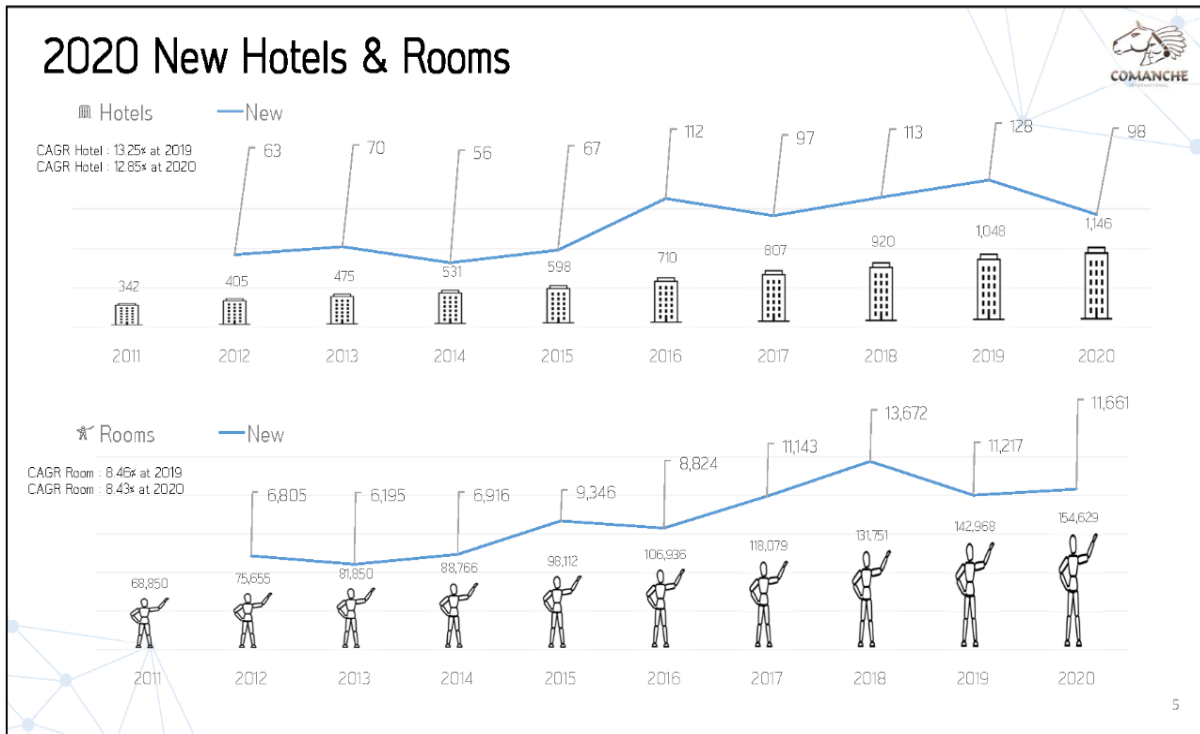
2020 New Hotels & Rooms

COMANCHE
INTERNATIONAL

Hotels — New

CAGR Hotel : 13.25% at 2019
CAGR Hotel : 12.85% at 2020

63 70 56 67 112 97 113 128 98

342 405 475 531 598 710 807 920 1,048 1,146

2011 2012 2013 2014 2015 2016 2017 2018 2019 2020

Rooms — New

CAGR Room : 8.46% at 2019
CAGR Room : 8.43% at 2020

6,805 6,195 6,916 9,346 8,824 11,143 13,672 11,217 11,661

68,850 75,655 81,850 88,766 98,112 106,936 118,079 131,751 142,968 154,629

2011 2012 2013 2014 2015 2016 2017 2018 2019 2020

5